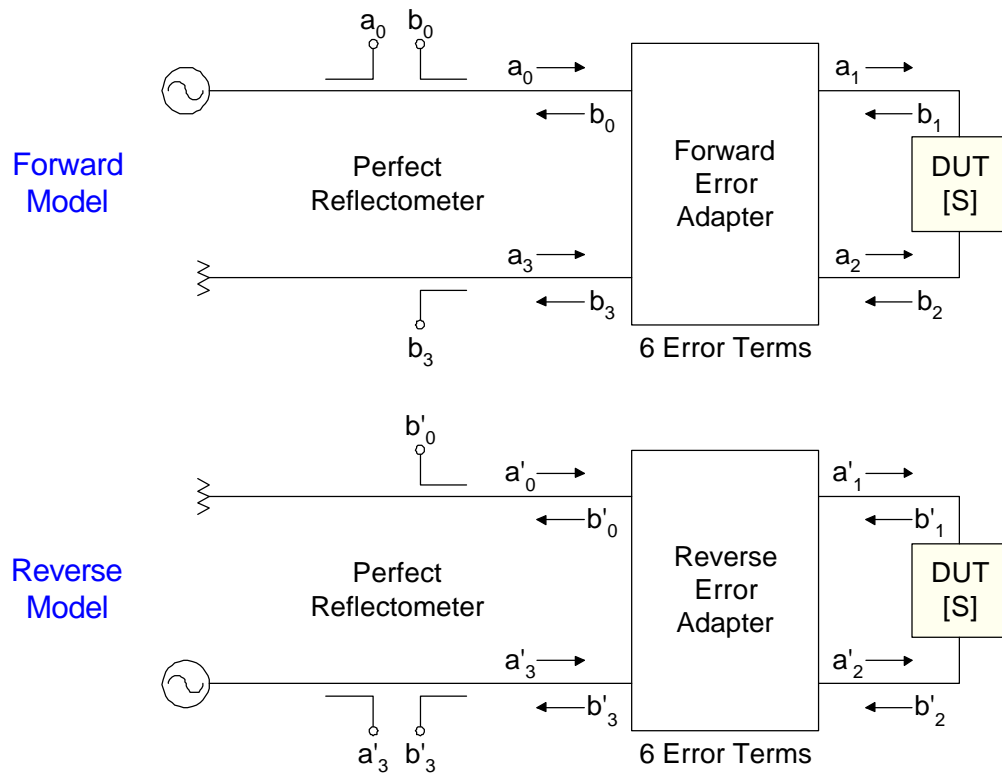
Forward Model

$a_0$ $b_0$

$a_0$ $b_0$

Perfect Reflectometer

$a_3$ $b_3$

$b_3$

Forward Error Adapter

6 Error Terms

$a_1$ $b_1$

DUT [S]

$a_2$ $b_2$

Reverse Model

$b'_0$

$a'_0$ $b'_0$

Perfect Reflectometer

$a'_3$ $b'_3$

$a'_3$ $b'_3$

Reverse Error Adapter

6 Error Terms

$a'_1$ $b'_1$

DUT [S]

$a'_2$ $b'_2$